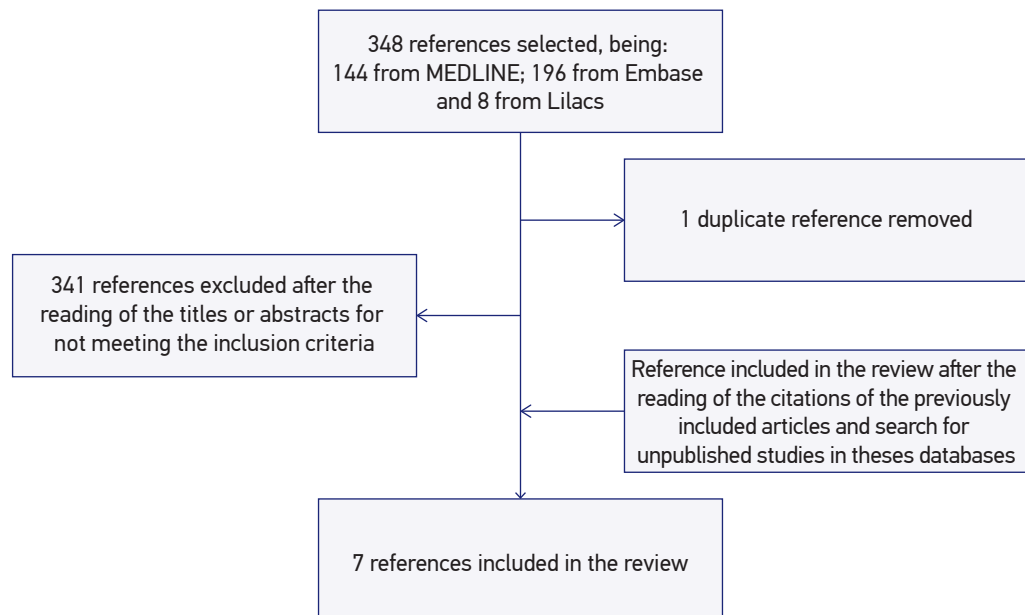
348 references selected, being:
144 from MEDLINE; 196 from Embase and 8 from Lilacs

1 duplicate reference removed

341 references excluded after the reading of the titles or abstracts for not meeting the inclusion criteria

Reference included in the review after the reading of the citations of the previously included articles and search for unpublished studies in theses databases

7 references included in the review